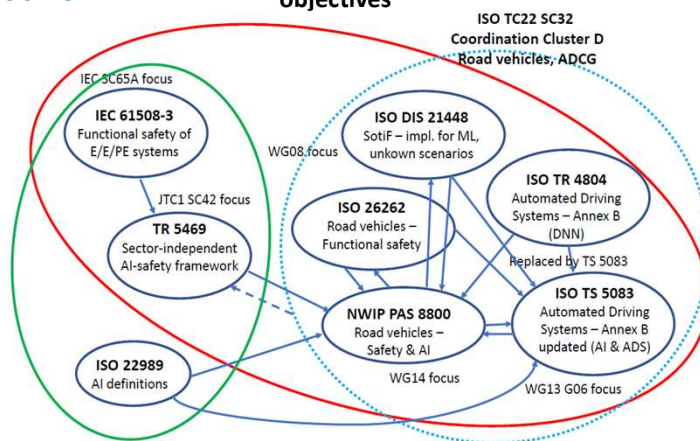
objectives

ISO TC22 SC32
Coordination Cluster D
Road vehicles, ADCG

IEC SC65A focus

IEC 61508-3
Functional safety of E/E/PE systems

ISO DIS 21448
SotiF – impl. for ML, unkown scenarios

WG08 focus

ISO TR 4804
Automated Driving Systems – Annex B (DNN)

JTC1 SC42 focus

TR 5469
Sector-independent AI-safety framework

ISO 26262
Road vehicles – Functional safety

Replaced by TS 5083

NWIP PAS 8800
Road vehicles – Safety & AI

ISO TS 5083
Automated Driving Systems – Annex B updated (AI & ADS)

ISO 22989
AI definitions

WG14 focus

WG13 G06 focus